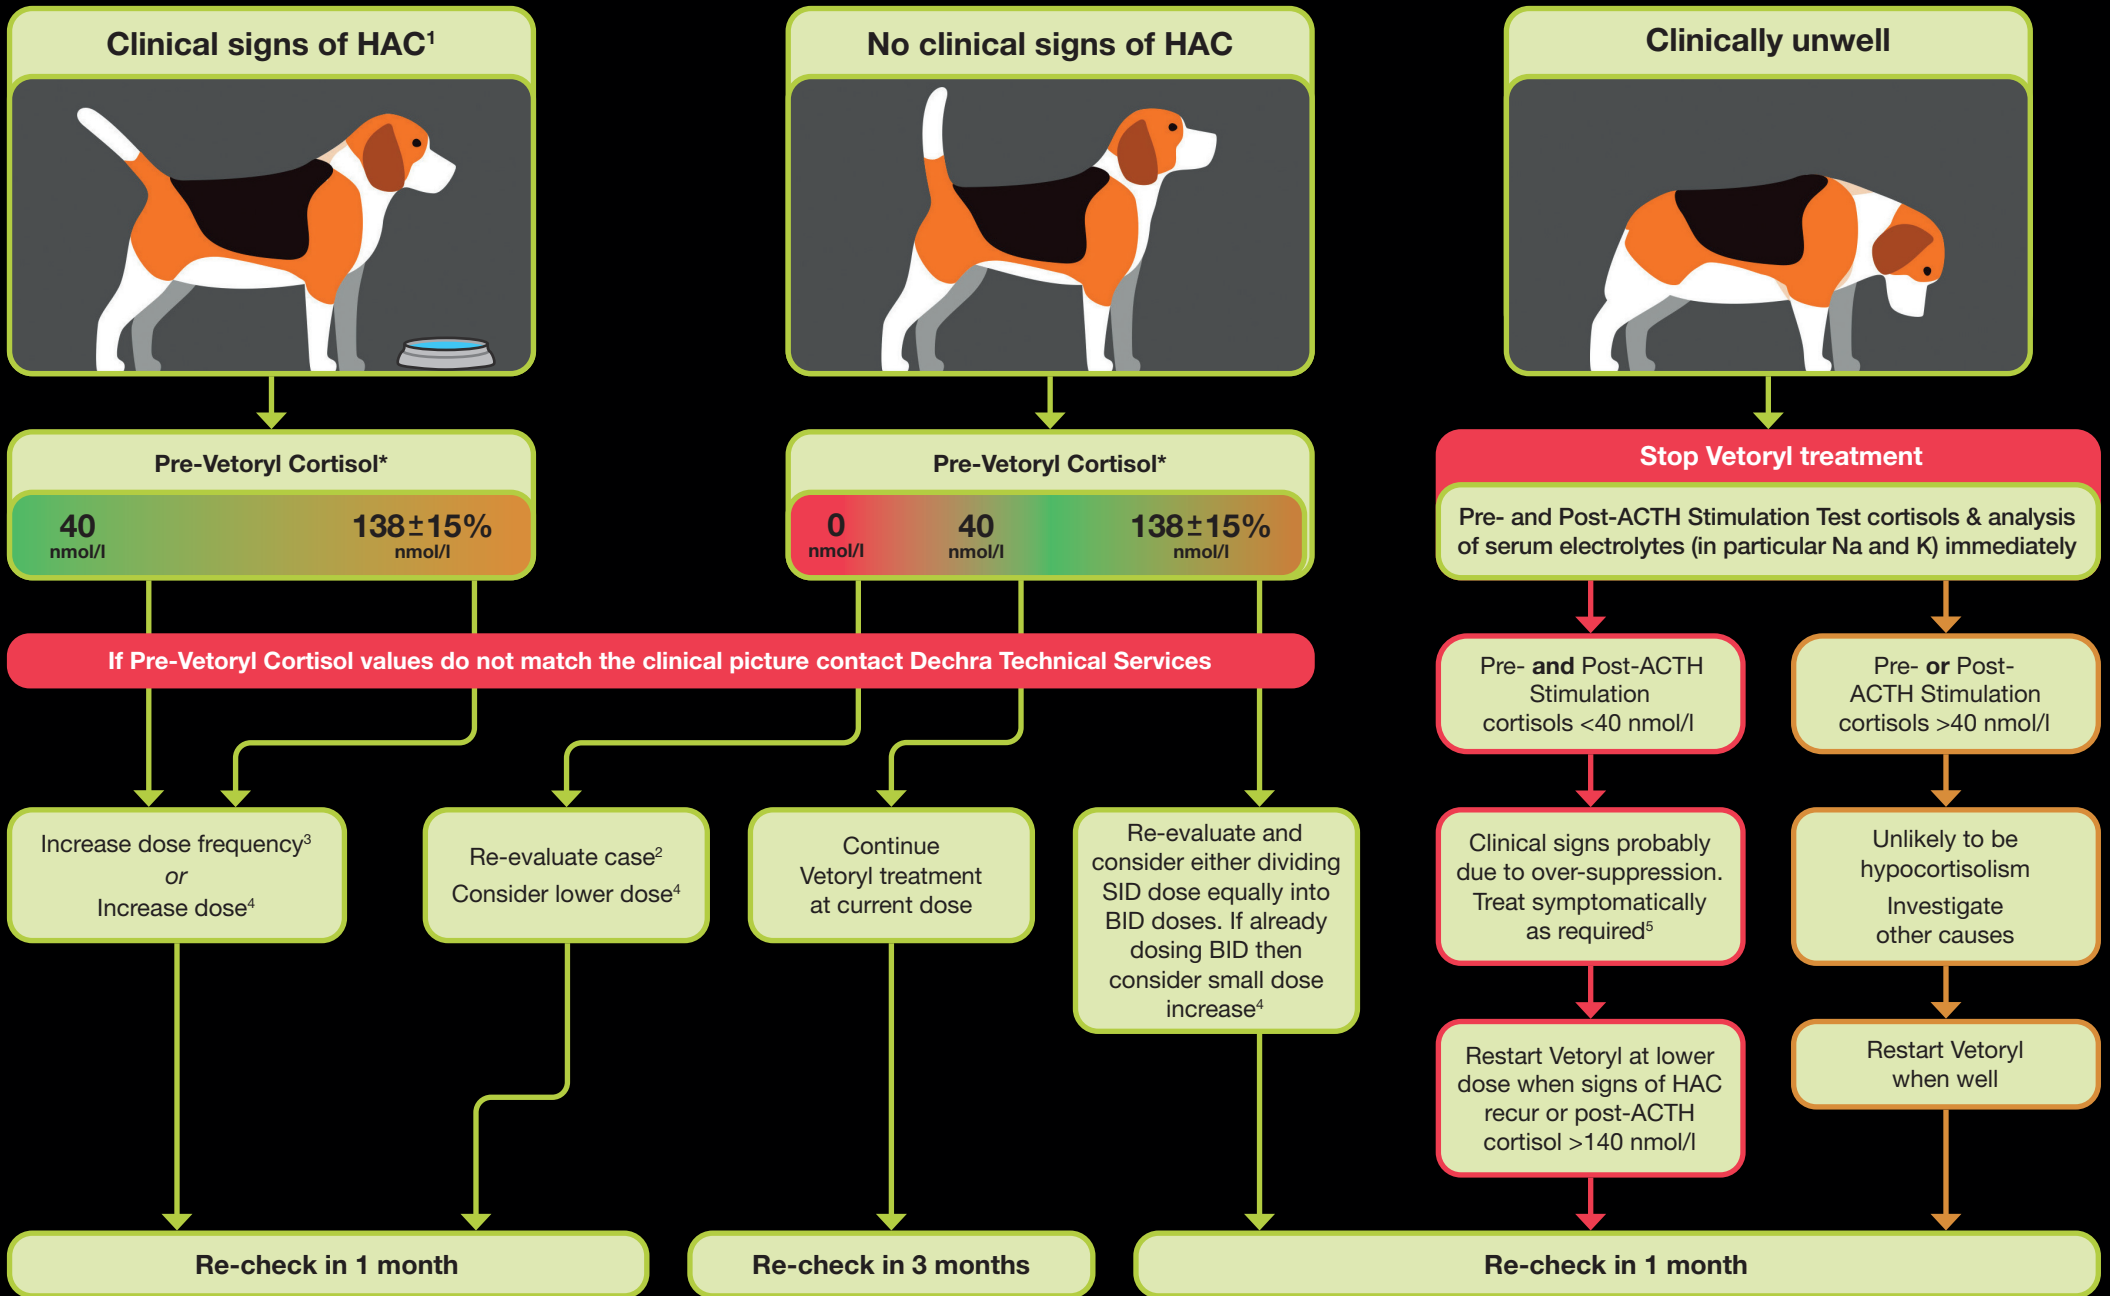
Clinical signs of HAC$^1$

No clinical signs of HAC

Clinically unwell

Pre-Vetoryl Cortisol*

40 nmol/l

138±15% nmol/l

Pre-Vetoryl Cortisol*

0 nmol/l

40 nmol/l

138±15% nmol/l

Stop Vetoryl treatment

Pre- and Post-ACTH Stimulation Test cortisols & analysis of serum electrolytes (in particular Na and K) immediately

If Pre-Vetoryl Cortisol values do not match the clinical picture contact Dechra Technical Services

Pre- and Post-ACTH Stimulation cortisols <40 nmol/l

Pre- or Post-ACTH Stimulation cortisols >40 nmol/l

Increase dose frequency$^3$ or Increase dose$^4$

Re-evaluate case$^2$ Consider lower dose$^4$

Continue Vetoryl treatment at current dose

Re-evaluate and consider either dividing SID dose equally into BID doses. If already dosing BID then consider small dose increase$^4$

Clinical signs probably due to over-suppression. Treat symptomatically as required$^5$

Unlikely to be hypocortisolism

Investigate other causes

Restart Vetoryl at lower dose when signs of HAC recur or post-ACTH cortisol >140 nmol/l

Restart Vetoryl when well

Re-check in 1 month

Re-check in 3 months

Re-check in 1 month